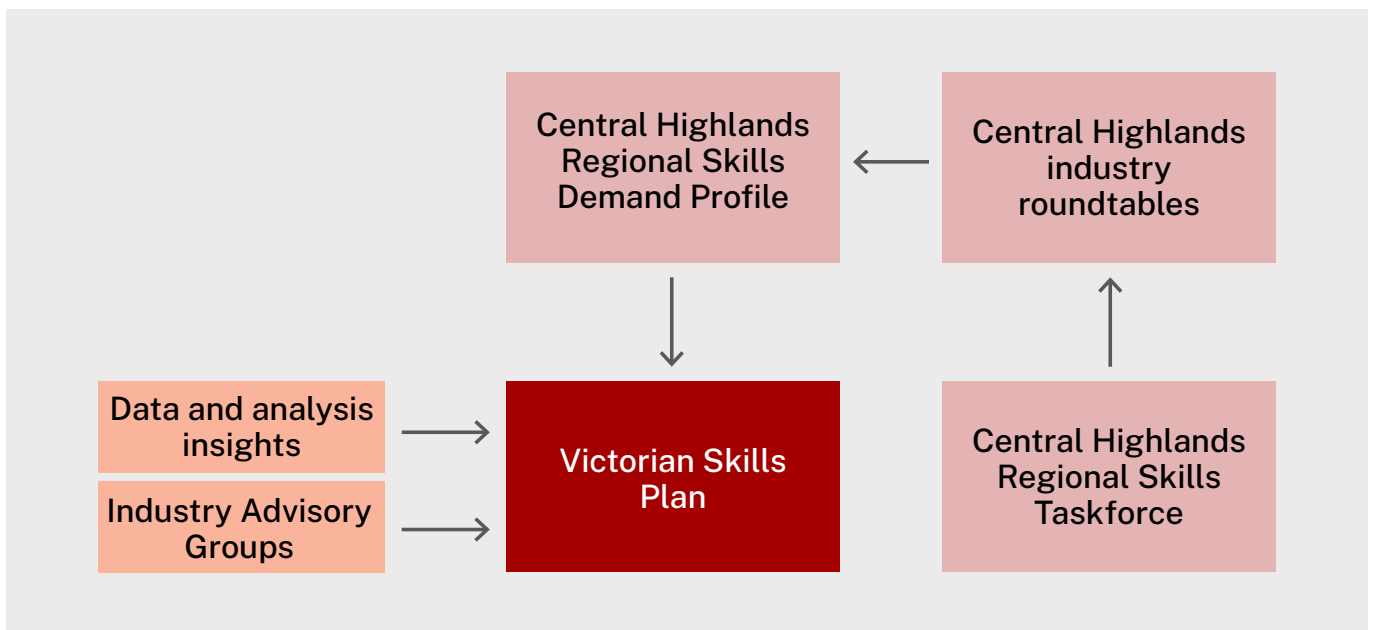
Central Highlands Regional Skills Demand Profile

Central Highlands industry roundtables

Data and analysis insights

Industry Advisory Groups

Victorian Skills Plan

Central Highlands Regional Skills Taskforce